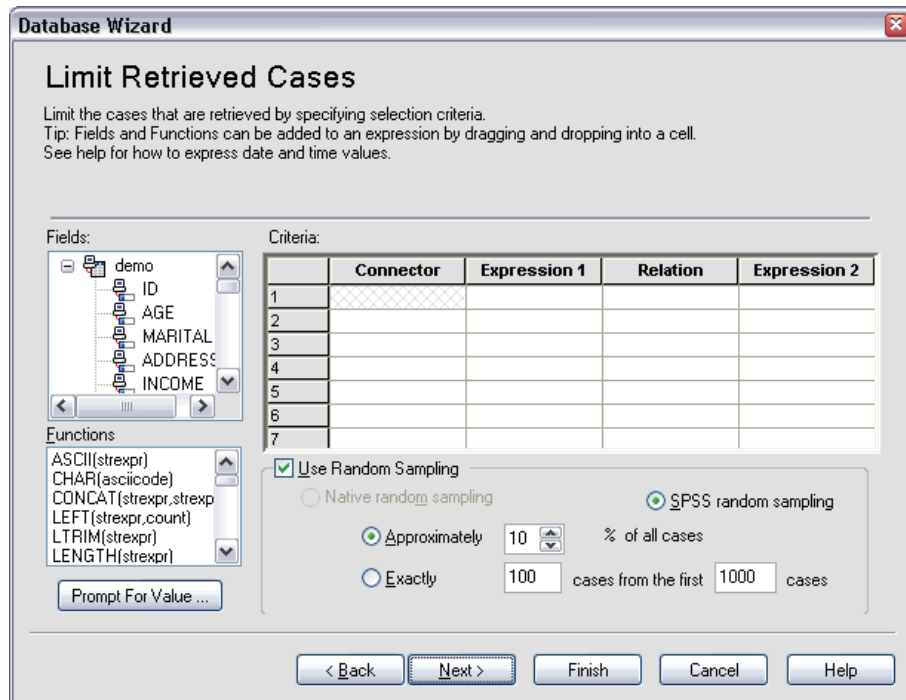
Database Wizard

Limit Retrieved Cases

Limit the cases that are retrieved by specifying selection criteria.
Tip: Fields and Functions can be added to an expression by dragging and dropping into a cell.
See help for how to express date and time values.

Fields:

demo
ID
AGE
MARITAL
ADDRESS
INCOME

Functions

ASCII(strexpr)
CHAR(asciicode)
CONCAT(strexpr,strexp
LEFT(strexpr,count)
LTRIM(strexpr)
LENGTH(strexpr)

Prompt For Value ...

Criteria:

| | Connector | Expression 1 | Relation | Expression 2 |
|---|---|---|---|---|
| 1 | | | | |
| 2 | | | | |
| 3 | | | | |
| 4 | | | | |
| 5 | | | | |
| 6 | | | | |
| 7 | | | | |

Use Random Sampling

Native random sampling

SPSS random sampling

Approximately 10 % of all cases

Exactly 100 cases from the first 1000 cases

< Back Next > Finish Cancel Help